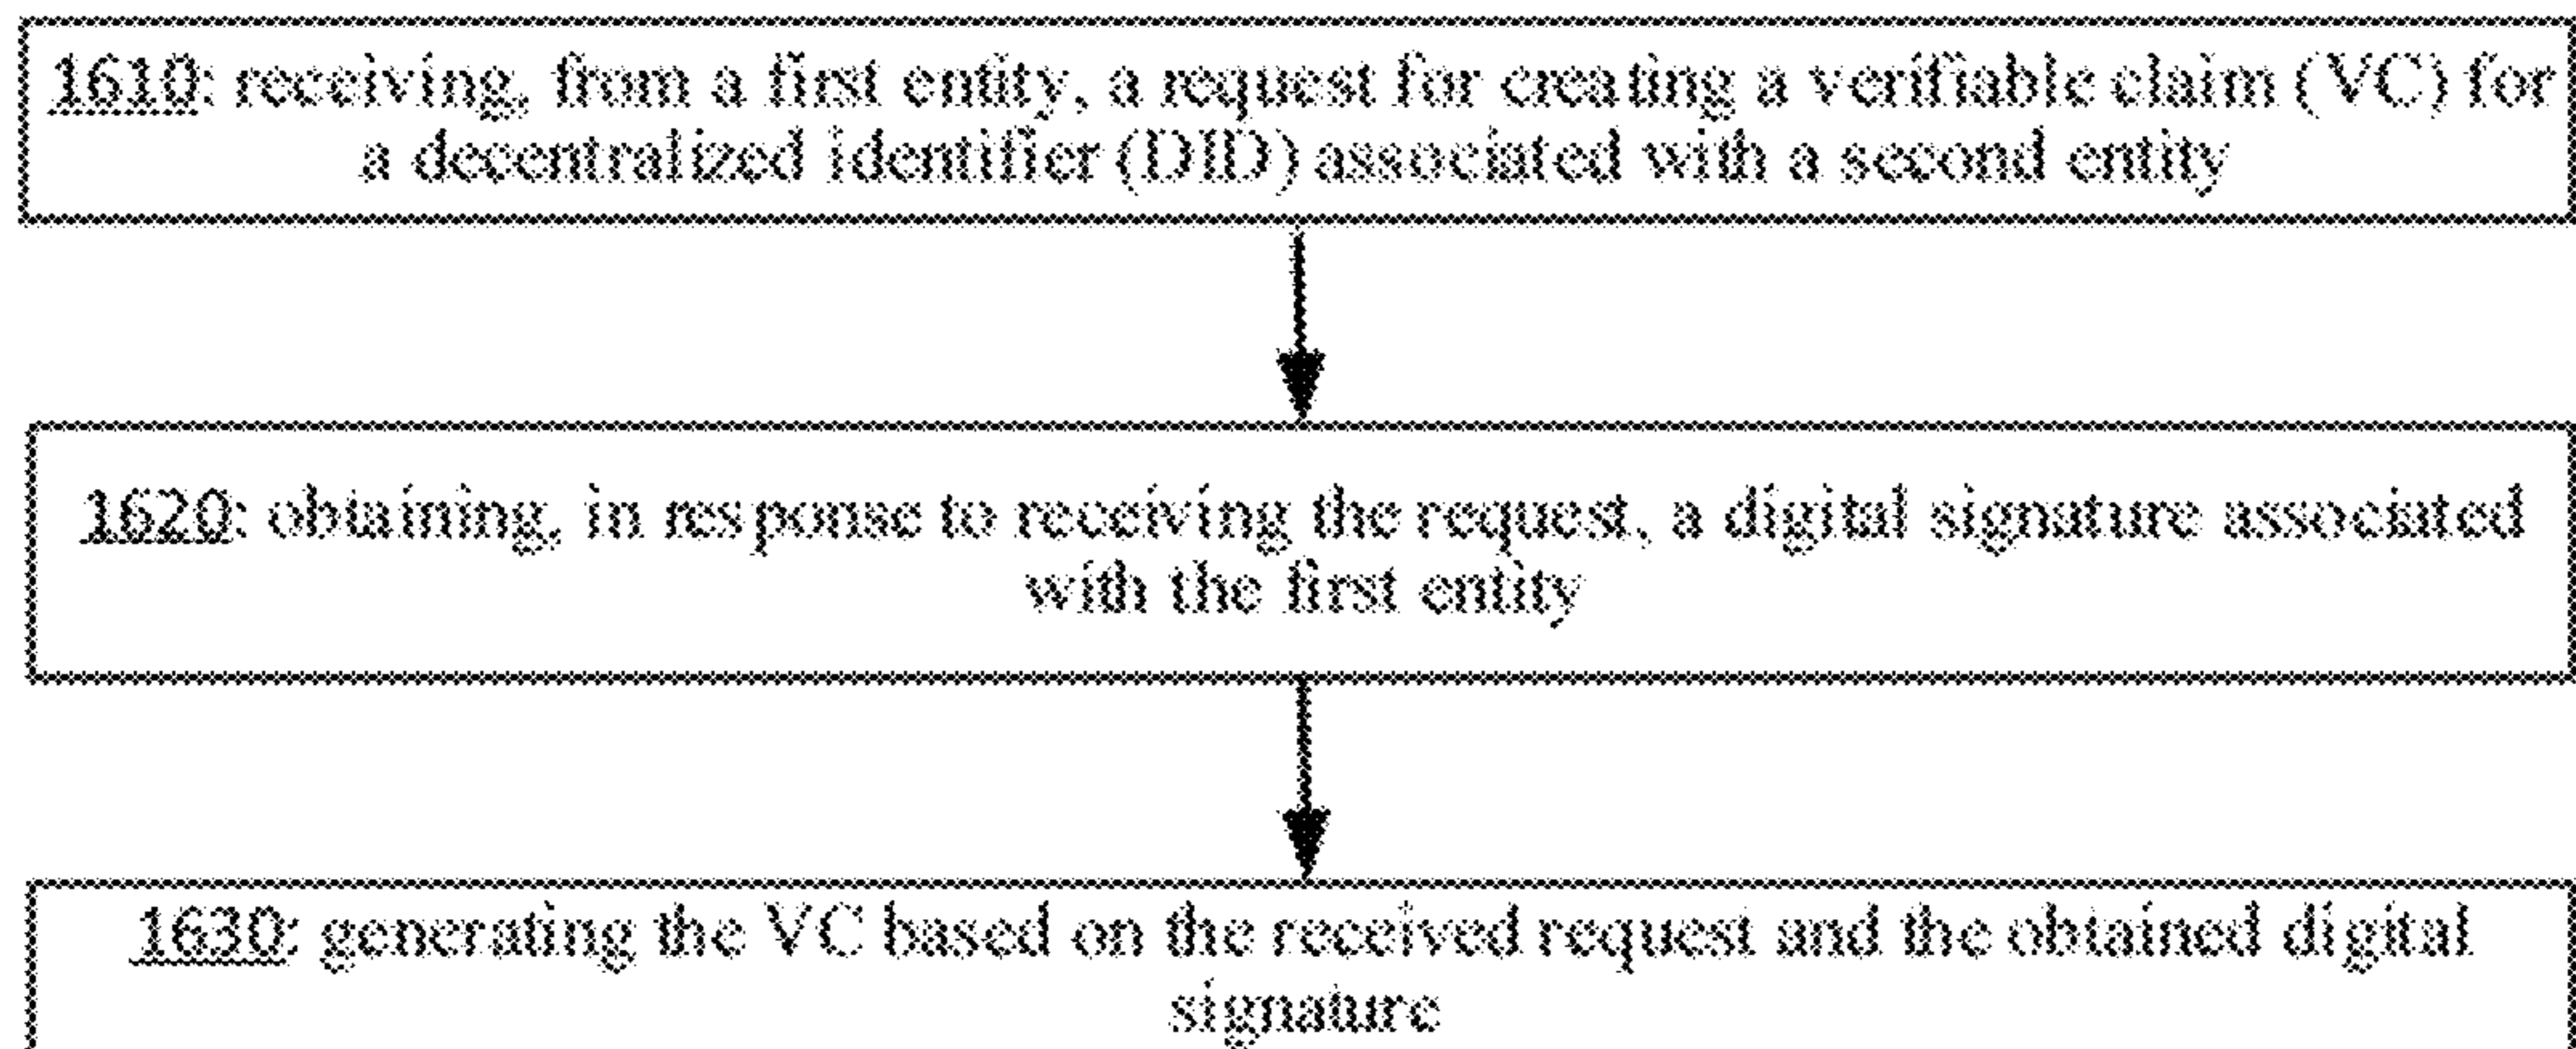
1610: receiving, from a first entity, a request for creating a verifiable claim (VC) for a decentralized identifier (DID) associated with a second entity

1620: obtaining, in response to receiving the request, a digital signature associated with the first entity

1630: generating the VC based on the received request and the obtained digital signature